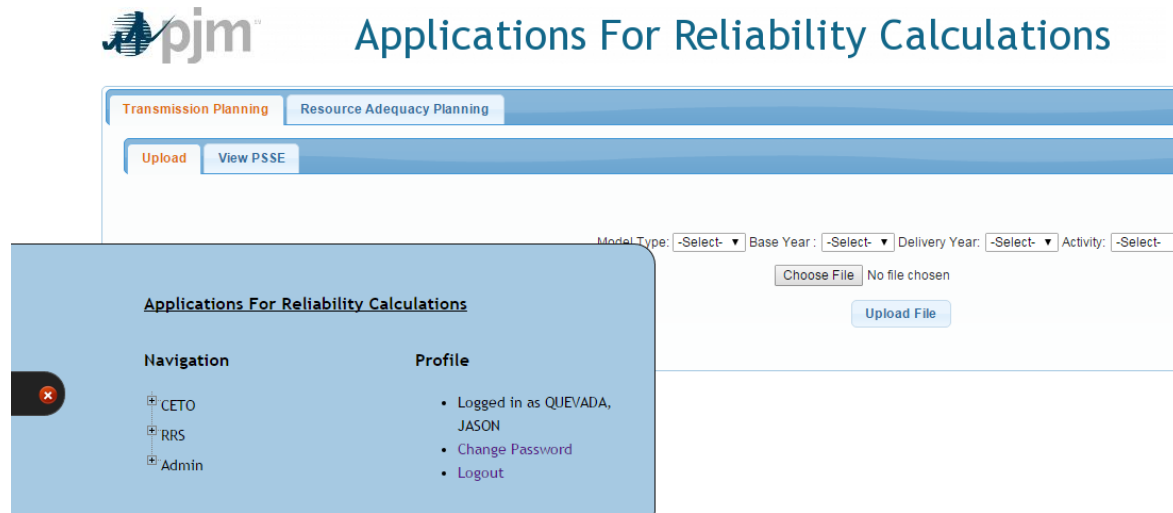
pjm

Applications For Reliability Calculations

Transmission Planning | Resource Adequacy Planning

Upload | View PSSE

Model Type: -Select- Base Year : -Select- Delivery Year: -Select- Activity: -Select-

Choose File No file chosen

Upload File

Applications For Reliability Calculations

Navigation

CETO

RRS

Admin

Profile

- Logged in as QUEVADA, JASON
- Change Password
- Logout